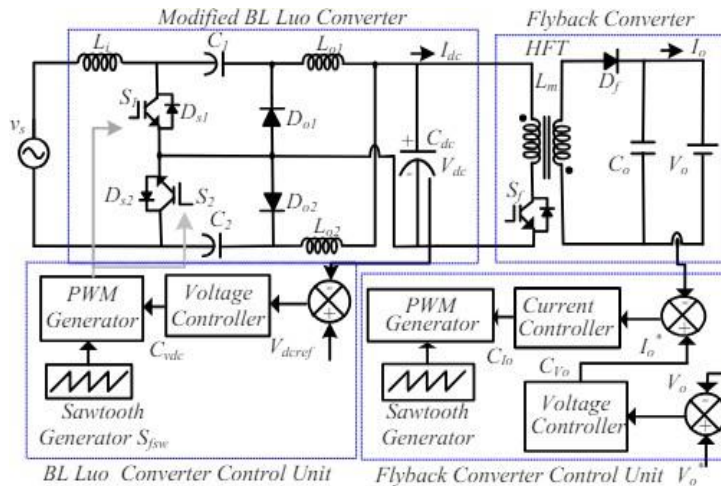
Modified BL Luo Converter

Flyback Converter

$L_i$ $C_1$ $L_{o1}$ $I_{dc}$

HFT

$L_m$ $D_f$ $I_o$

$S_1$ $D_{s1}$ $D_{o1}$

$v_s$

$C_{dc}$ $V_{dc}$

$C_o$ $V_o$

$D_{s2}$ $S_2$ $D_{o2}$

$S_f$

$C_2$ $L_{o2}$

PWM Generator

Voltage Controller

$C_{vdc}$ $V_{dcref}$

Sawtooth Generator $S_{fsw}$

PWM Generator

Current Controller

$C_{Io}$ $I_o^*$

$C_{Vo}$

Sawtooth Generator

Voltage Controller

$V_o$

BL Luo Converter Control Unit

Flyback Converter Control Unit $V_o^*$